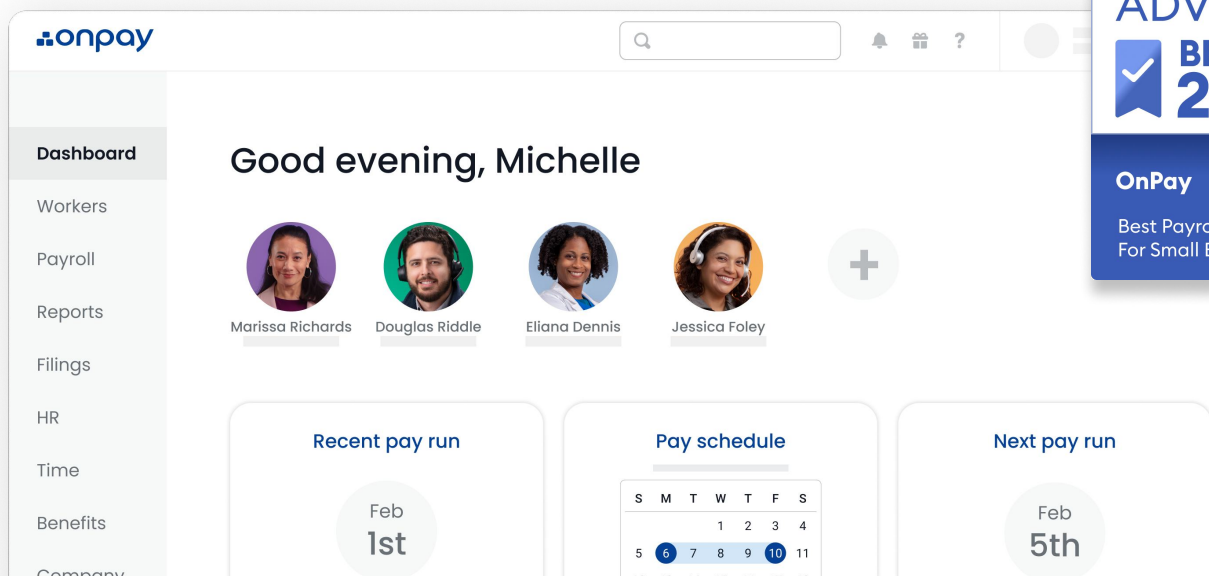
onpay

ADV
BI
2

OnPay
Best Payro
For Small B

Dashboard
Workers
Payroll
Reports
Filings
HR
Time
Benefits
Company

Good evening, Michelle

Marissa Richards
Douglas Riddle
Eliana Dennis
Jessica Foley

Recent pay run
Feb
1st

Pay schedule

| S | M | T | W | T | F | S |
|---|---|---|---|---|---|---|
| | | | 1 | 2 | 3 | 4 |
| 5 | 6 | 7 | 8 | 9 | 10 | 11 |

Next pay run
Feb
5th